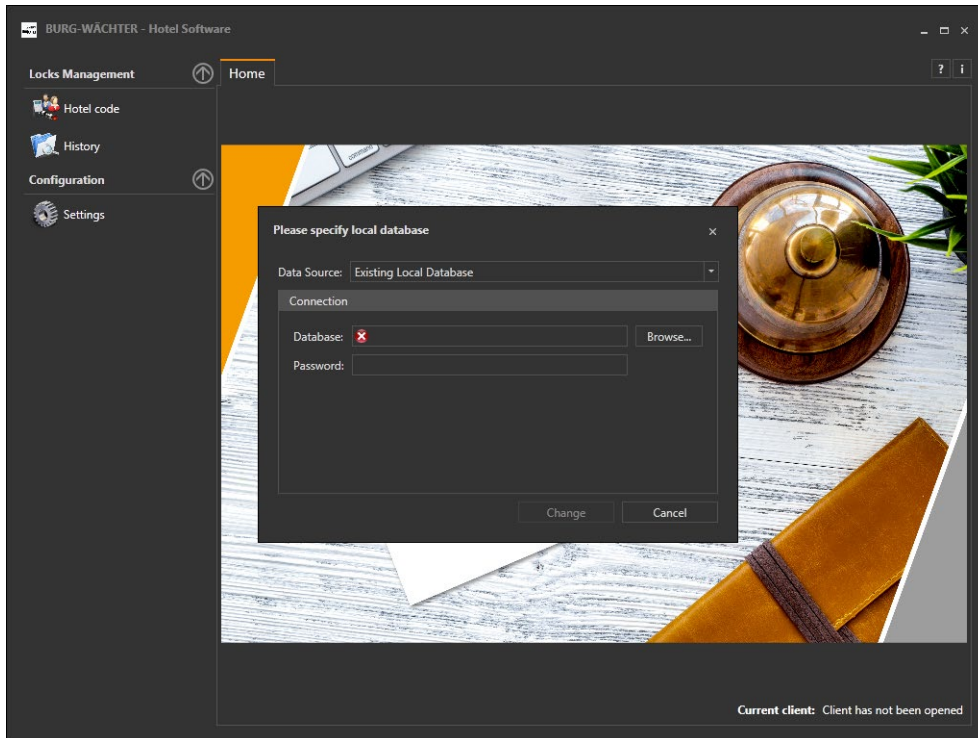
BURG-WÄCHTER - Hotel Software

Locks Management

Hotel code

History

Configuration

Settings

Home

? i

command

Please specify local database

Data Source: Existing Local Database

Connection

Database:

Browse...

Password:

Change

Cancel

Current client: Client has not been opened